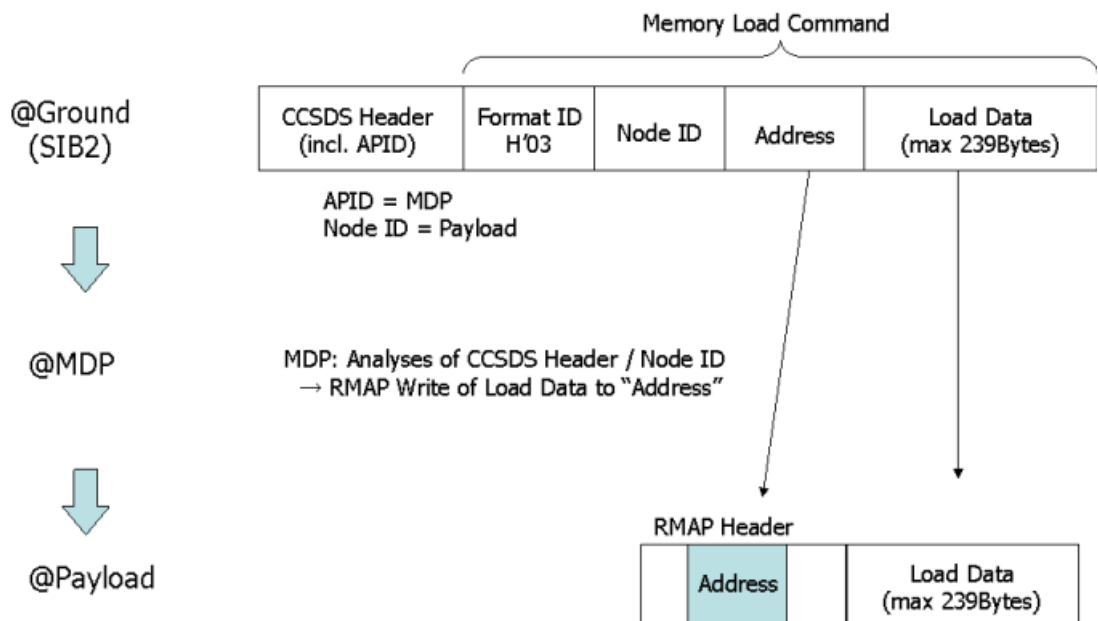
Memory Load Command

@Ground (SIB2)

| CCSDS Header (incl. APID) | Format ID H'03 | Node ID | Address | Load Data (max 239Bytes) |
|---|---|---|---|---|

APID = MDP
Node ID = Payload

@MDP

MDP: Analyses of CCSDS Header / Node ID
→ RMAP Write of Load Data to "Address"

RMAP Header

@Payload

| | Address | | Load Data (max 239Bytes) |
|---|---|---|---|